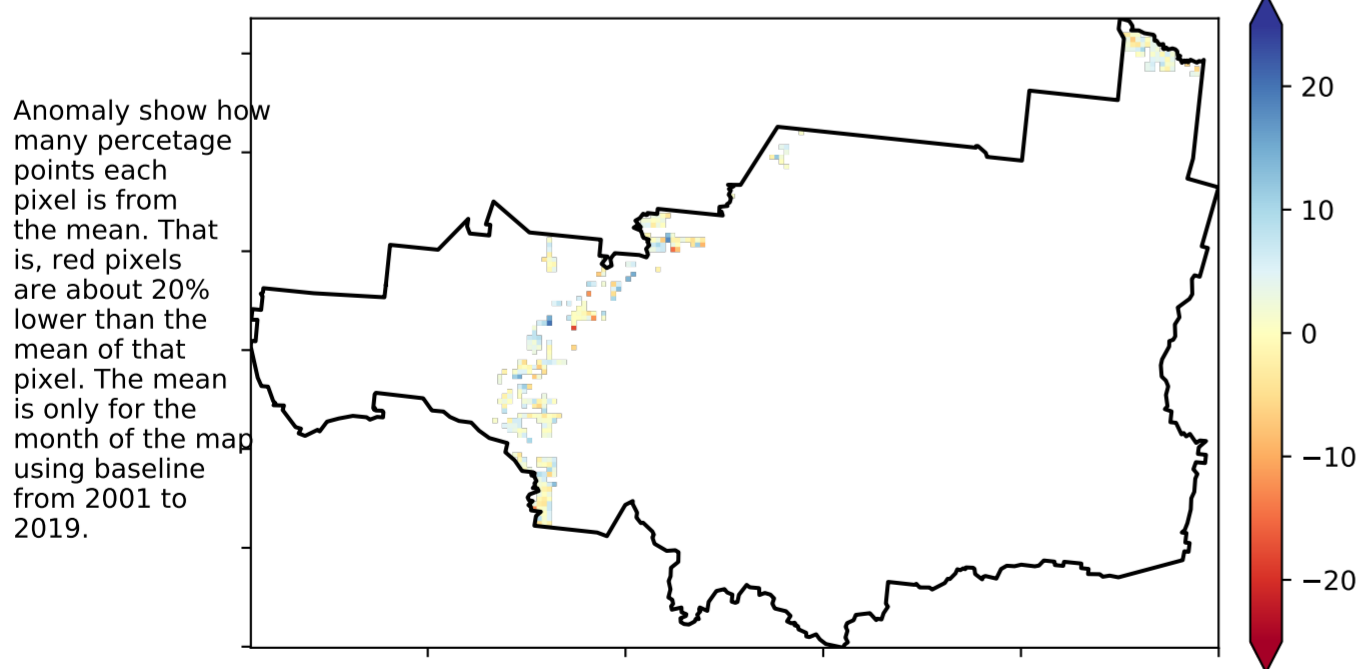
Anomaly show how many percetage points each pixel is from the mean. That is, red pixels are about 20% lower than the mean of that pixel. The mean is only for the month of the map using baseline from 2001 to 2019.

20
10
0
−10
−20